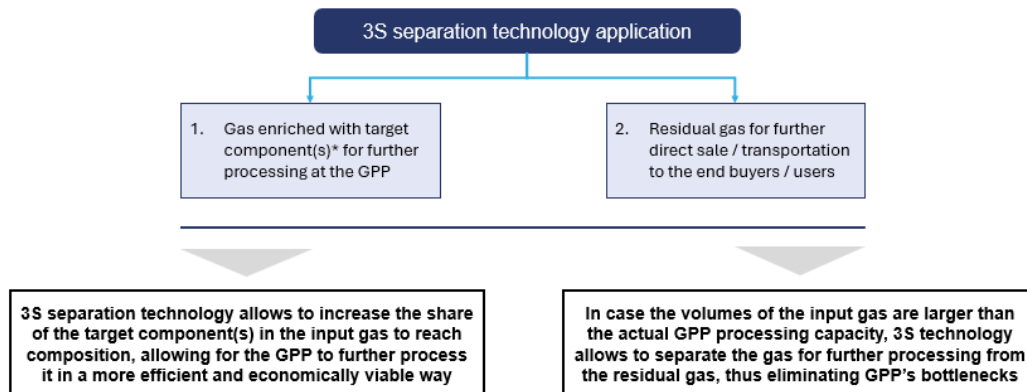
3S separation technology application

1. Gas enriched with target component(s)* for further processing at the GPP

2. Residual gas for further direct sale / transportation to the end buyers / users

3S separation technology allows to increase the share of the target component(s) in the input gas to reach composition, allowing for the GPP to further process it in a more efficient and economically viable way

In case the volumes of the input gas are larger than the actual GPP processing capacity, 3S technology allows to separate the gas for further processing from the residual gas, thus eliminating GPP's bottlenecks